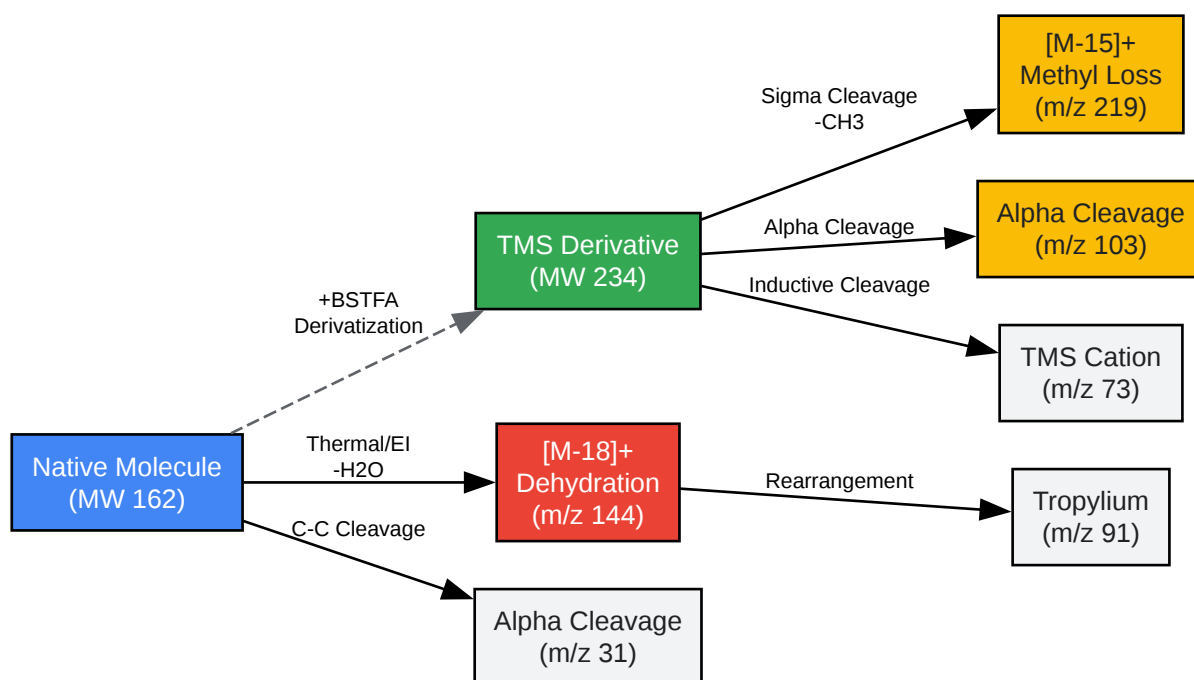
Native Molecule
(MW 162)

+BSTFA
Derivatization

TMS Derivative
(MW 234)

Sigma Cleavage
-CH3

[M-15]+
Methyl Loss
(m/z 219)

Alpha Cleavage

Alpha Cleavage
(m/z 103)

Inductive Cleavage

TMS Cation
(m/z 73)

Thermal/EI
-H2O

[M-18]+
Dehydration
(m/z 144)

Rearrangement

Tropylium
(m/z 91)

C-C Cleavage

Alpha Cleavage
(m/z 31)